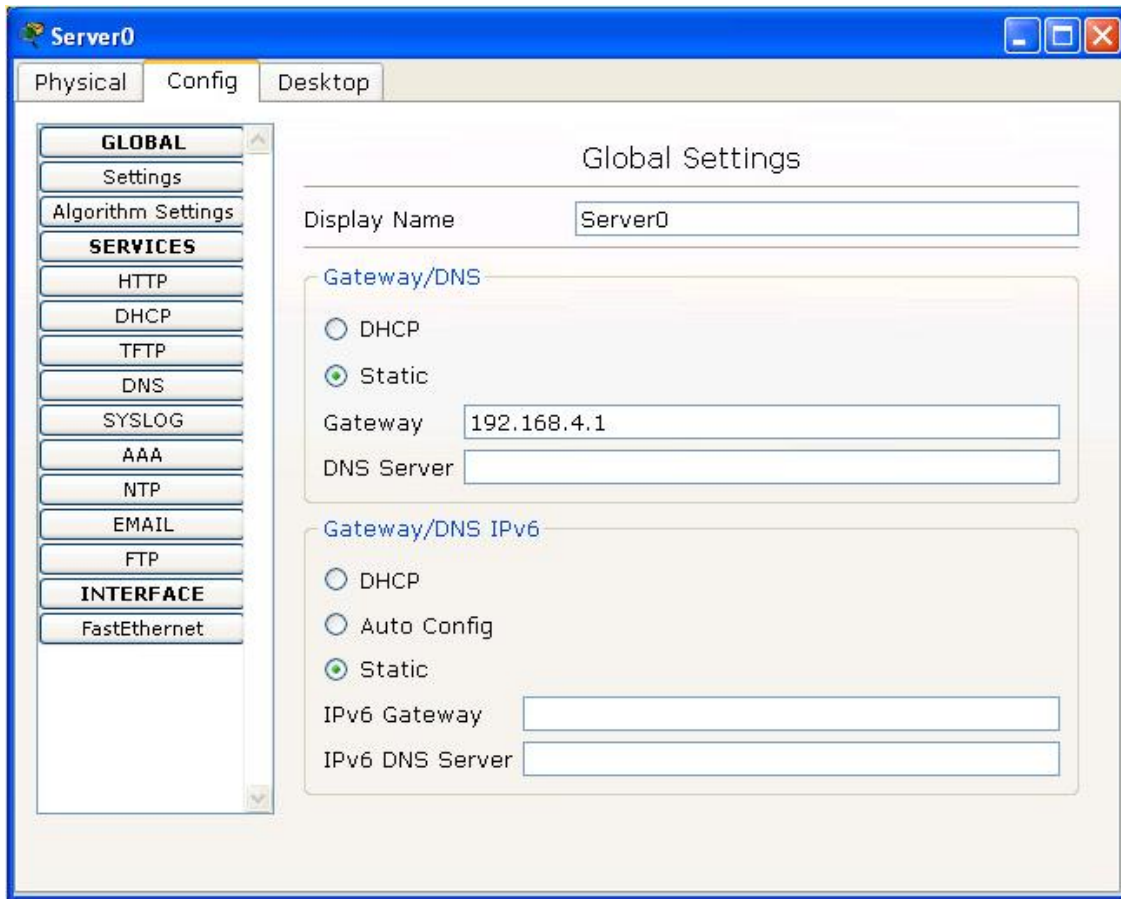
Server0

Physical Config Desktop

GLOBAL
Settings
Algorithm Settings
SERVICES
HTTP
DHCP
TFTP
DNS
SYSLOG
AAA
NTP
EMAIL
FTP
INTERFACE
FastEthernet

Global Settings

Display Name Server0

Gateway/DNS

DHCP

Static

Gateway 192.168.4.1

DNS Server

Gateway/DNS IPv6

DHCP

Auto Config

Static

IPv6 Gateway

IPv6 DNS Server